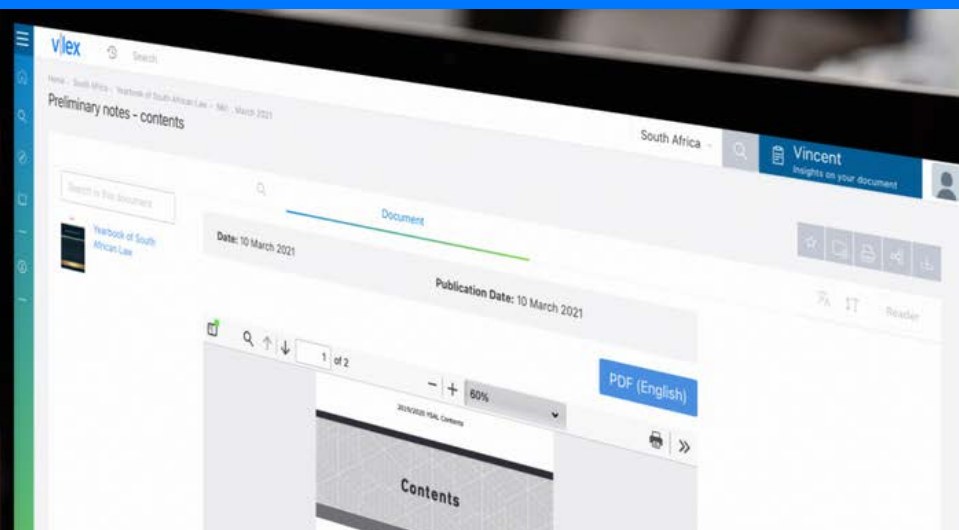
vlex Search

Home · South Africa · Yearbook of South African Law · SAC · March 2021

Preliminary notes - contents

South Africa

Vincent
Insights on your document

Search in this document

Yearbook of South African Law

Document

Date: 10 March 2021

Publication Date: 10 March 2021

Reader

1 of 2

60%

PDF (English)

2019/2020 YSAL Contents

Contents